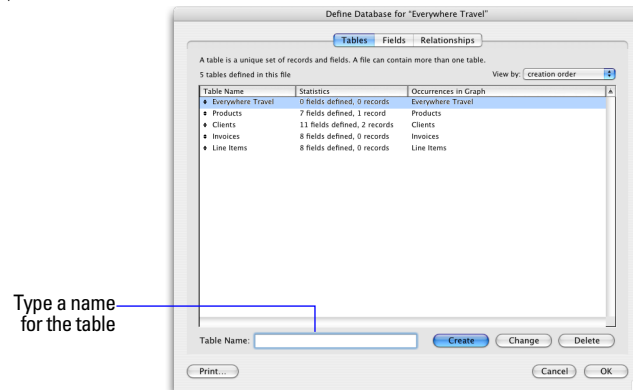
Define Database for "Everywhere Travel"

Tables | Fields | Relationships

A table is a unique set of records and fields. A file can contain more than one table.

5 tables defined in this file

View by: creation order

| Table Name | Statistics | Occurrences in Graph |
|---|---|---|
| Everywhere Travel | 0 fields defined, 0 records | Everywhere Travel |
| Products | 7 fields defined, 1 record | Products |
| Clients | 11 fields defined, 2 records | Clients |
| Invoices | 8 fields defined, 0 records | Invoices |
| Line Items | 8 fields defined, 0 records | Line Items |

Type a name for the table

Table Name:

Create | Change | Delete

Print...

Cancel | OK